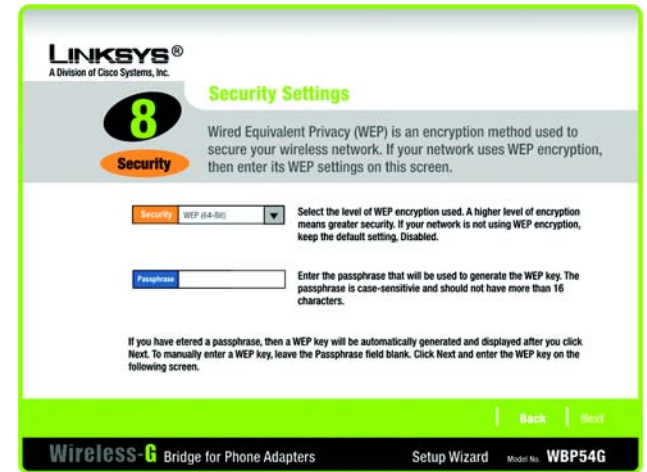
LINKSYS®
A Division of Cisco Systems, Inc.

8
Security

Security Settings

Wired Equivalent Privacy (WEP) is an encryption method used to secure your wireless network. If your network uses WEP encryption, then enter its WEP settings on this screen.

Security WEP (64-Bit)

Select the level of WEP encryption used. A higher level of encryption means greater security. If your network is not using WEP encryption, keep the default setting, Disabled.

Passphrase

Enter the passphrase that will be used to generate the WEP key. The passphrase is case-sensitivie and should not have more than 16 characters.

If you have etered a passphrase, then a WEP key will be automatically generated and displayed after you click Next. To manually enter a WEP key, leave the Passphrase field blank. Click Next and enter the WEP key on the following screen.

Back Next

Wireless-G Bridge for Phone Adapters Setup Wizard Model No. WBP54G